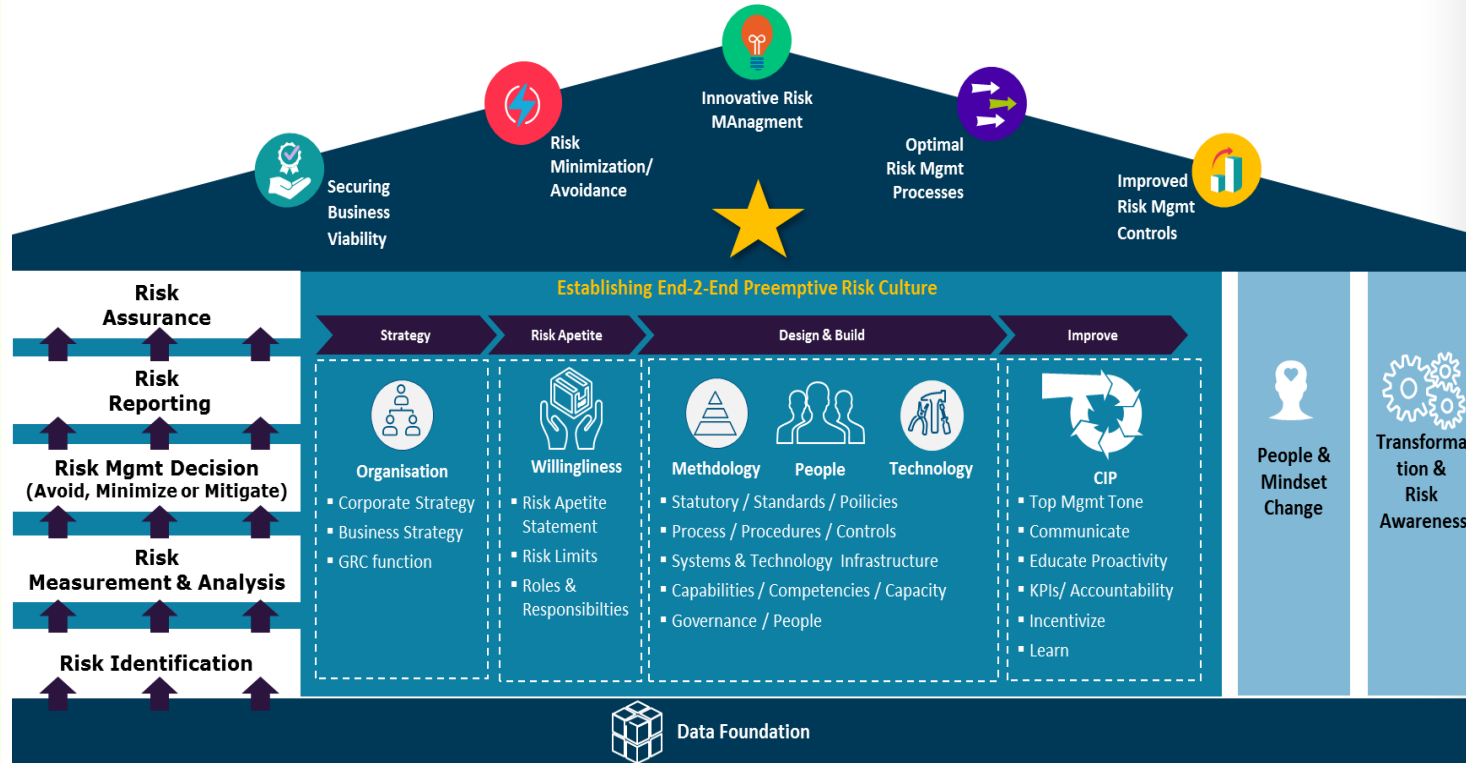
Innovative Risk MAnagment

Risk Minimization/ Avoidance

Optimal Risk Mgmt Processes

Securing Business Viability

Improved Risk Mgmt Controls

Risk Assurance

Risk Reporting

Risk Mgmt Decision (Avoid, Minimize or Mitigate)

Risk Measurement & Analysis

Risk Identification

Establishing End-2-End Preemptive Risk Culture

Strategy

Risk Apetite

Design & Build

Improve

Organisation
- Corporate Strategy
- Business Strategy
- GRC function

Willingliness
- Risk Apetite Statement
- Risk Limits
- Roles & Responsibilties

Methdology

People

Technology

- Statutory / Standards / Poilicies
- Process / Procedures / Controls
- Systems & Technology Infrastructure
- Capabilities / Competencies / Capacity
- Governance / People

CIP
- Top Mgmt Tone
- Communicate
- Educate Proactivity
- KPIs/ Accountability
- Incentivize
- Learn

People & Mindset Change

Transforma tion & Risk Awareness

Data Foundation